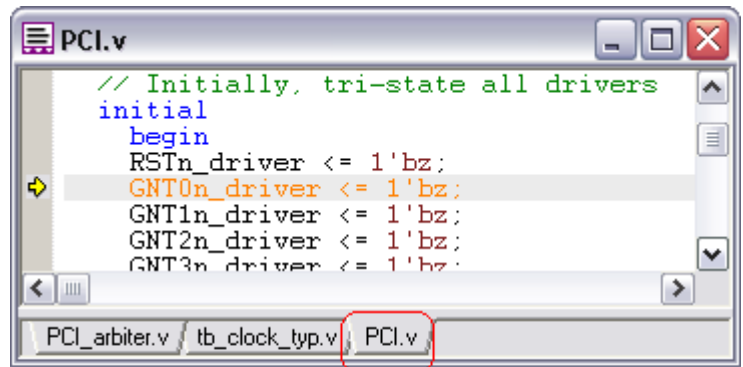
PCI.v

// Initially, tri-state all drivers
initial
begin
RSTn_driver <= 1'bz;
GNT0n_driver <= 1'bz;
GNT1n_driver <= 1'bz;
GNT2n_driver <= 1'bz;
GNT3n_driver <= 1'bz;

PCI_arbiter.v | tb_clock_typ.v | PCI.v